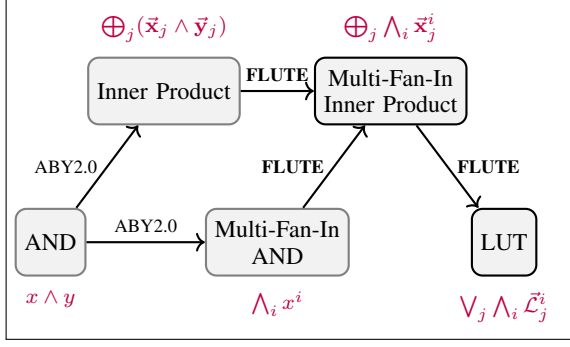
$\bigoplus_j (\vec{\mathbf{x}}_j \wedge \vec{\mathbf{y}}_j)$

$\bigoplus_j \bigwedge_i \vec{\mathbf{x}}_j^i$

Inner Product

FLUTE

Multi-Fan-In Inner Product

ABY2.0

FLUTE

FLUTE

AND

ABY2.0

Multi-Fan-In AND

LUT

$x \wedge y$

$\bigwedge_i x^i$

$\bigvee_j \bigwedge_i \vec{\mathcal{L}}_j^i$